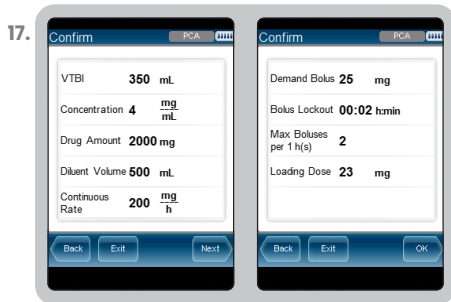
17.

Confirm PCA

VTBI 350 mL

Concentration 4 $\frac{mg}{mL}$

Drug Amount 2000 mg

Diluent Volume 500 mL

Continuous Rate 200 $\frac{mg}{h}$

Back Exit Next

Confirm PCA

Demand Bolus 25 mg

Bolus Lockout 00:02 h:min

Max Boluses per 1 h(s) 2

Loading Dose 23 mg

Back Exit OK